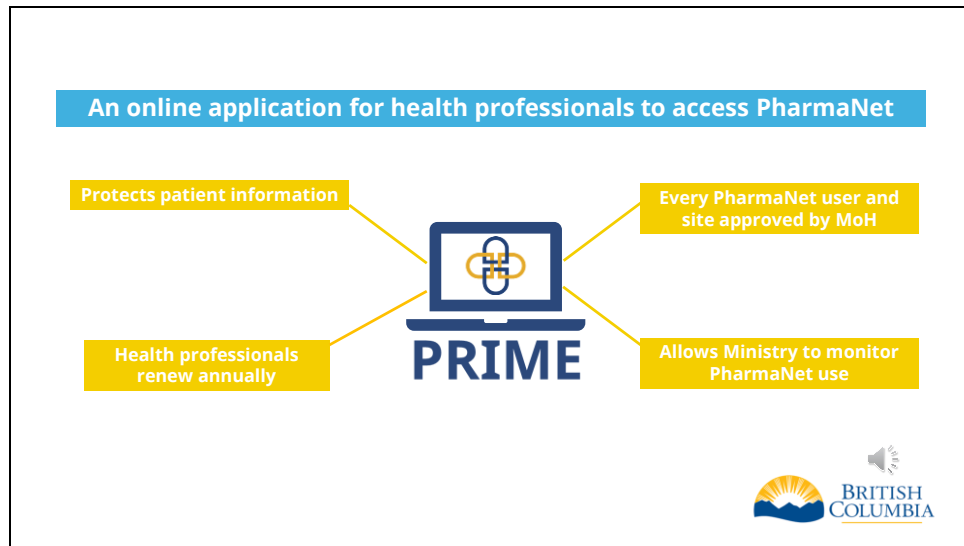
An online application for health professionals to access PharmaNet

Protects patient information

Every PharmaNet user and site approved by MoH

PRIME

Health professionals renew annually

Allows Ministry to monitor PharmaNet use

BRITISH COLUMBIA